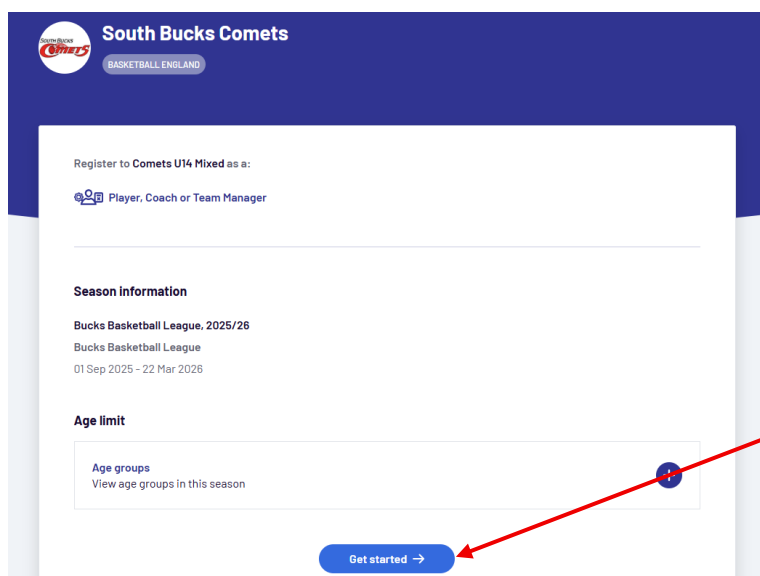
South Bucks Comets

South Bucks Comets

BASKETBALL ENGLAND

Register to Comets U14 Mixed as a:

Player, Coach or Team Manager

Season information

Bucks Basketball League, 2025/26

Bucks Basketball League

01 Sep 2025 - 22 Mar 2026

Age limit

Age groups

View age groups in this season

Get started →